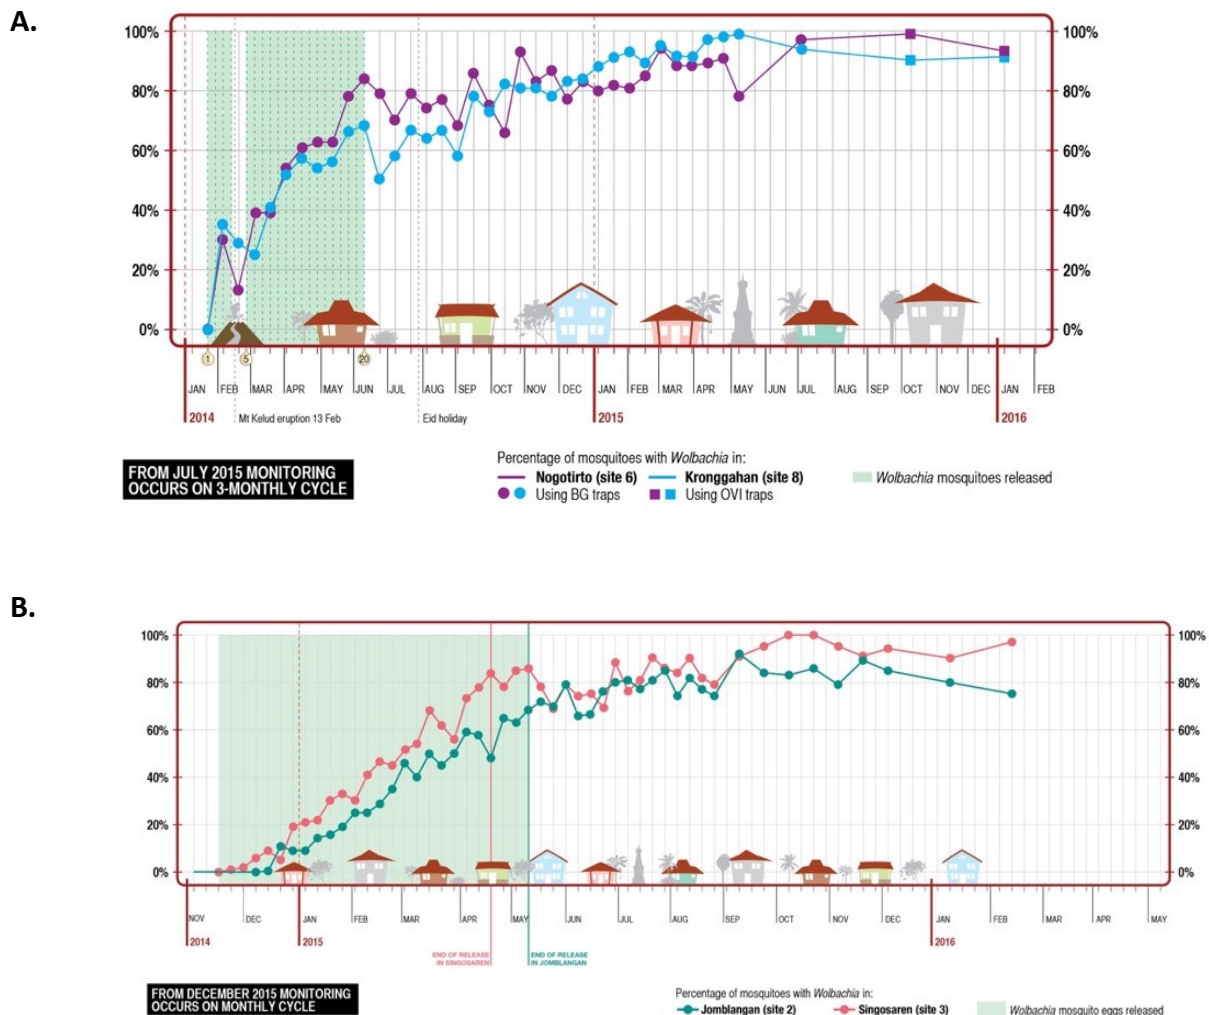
A.

100%
80%
60%
40%
20%
0%

1 5 20

JAN FEB MAR APR MAY JUN JUL AUG SEP OCT NOV DEC JAN FEB MAR APR MAY JUN JUL AUG SEP OCT NOV DEC JAN FEB
2014 Mt Kelud eruption 13 Feb Eid holiday 2015 2016

FROM JULY 2015 MONITORING OCCURS ON 3-MONTHLY CYCLE

Percentage of mosquitoes with *Wolbachia* in:
Nogotirto (site 6) Kronggahan (site 8)
Using BG traps Using OVI traps
*Wolbachia* mosquitoes released

B.

100%
80%
60%
40%
20%
0%

NOV DEC JAN FEB MAR APR MAY JUN JUL AUG SEP OCT NOV DEC JAN FEB MAR APR MAY
2014 2015 2016

END OF RELEASE IN SINGOSAREN
END OF RELEASE IN JOMBLANGAN

FROM DECEMBER 2015 MONITORING OCCURS ON MONTHLY CYCLE

Percentage of mosquitoes with *Wolbachia* in:
Jomblangan (site 2) Singosaren (site 3) *Wolbachia* mosquito eggs released